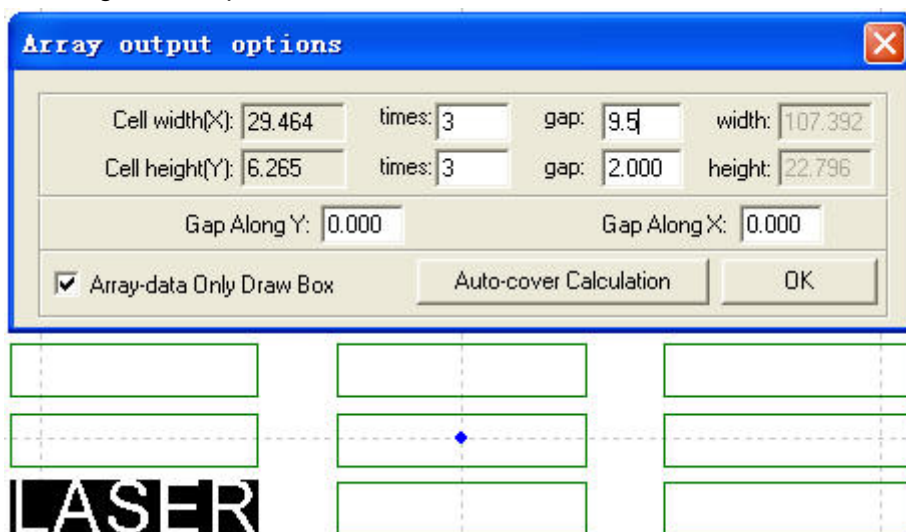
Array output options

Cell width(X): 29.464 times: 3 gap: 9.5 width: 107.392

Cell height(Y): 6.265 times: 3 gap: 2.000 height: 22.796

Gap Along Y: 0.000 Gap Along X: 0.000

Array-data Only Draw Box

Auto-cover Calculation

OK

LASER